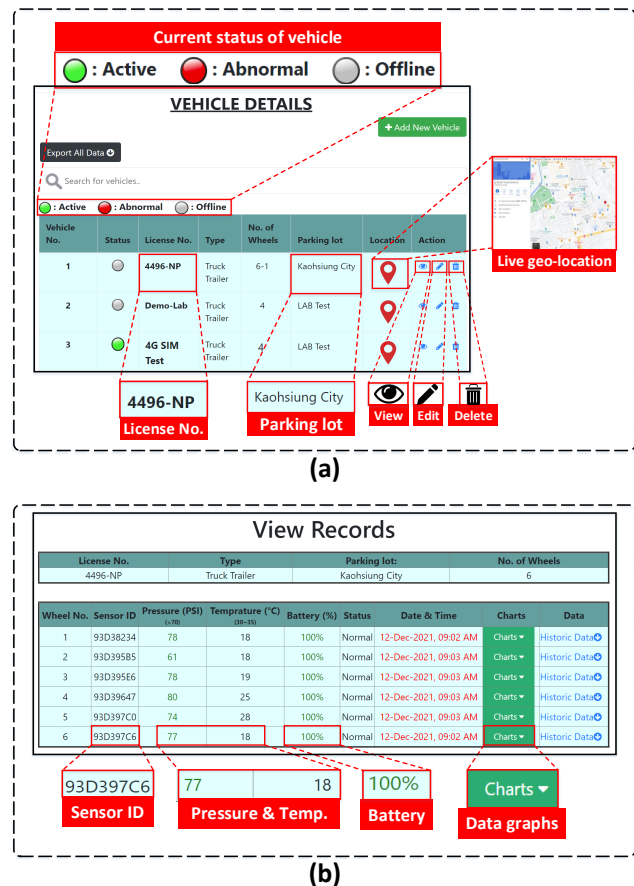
Current status of vehicle

: Active : Abnormal : Offline

VEHICLE DETAILS

+ Add New Vehicle

Export All Data

Search for vehicles..

: Active : Abnormal : Offline

| Vehicle No. | Status | License No. | Type | No. of Wheels | Parking lot | Location | Action |
|---|---|---|---|---|---|---|---|
| 1 | | 4496-NP | Truck Trailer | 6-1 | Kaohsiung City | | |
| 2 | | Demo-Lab | Truck Trailer | 4 | LAB Test | | |
| 3 | | 4G SIM Test | Truck Trailer | 4 | LAB Test | | |

Live geo-location

4496-NP
License No.

Kaohsiung City
Parking lot

View Edit Delete

(a)

View Records

| License No. | Type | Parking lot: | No. of Wheels |
|---|---|---|---|
| 4496-NP | Truck Trailer | Kaohsiung City | 6 |

| Wheel No. | Sensor ID | Pressure (PSI) (>70) | Temprature (°C) (30~35) | Battery (%) | Status | Date & Time | Charts | Data |
|---|---|---|---|---|---|---|---|---|
| 1 | 93D38234 | 78 | 18 | 100% | Normal | 12-Dec-2021, 09:02 AM | Charts | Historic Data |
| 2 | 93D395B5 | 61 | 18 | 100% | Normal | 12-Dec-2021, 09:03 AM | Charts | Historic Data |
| 3 | 93D395E6 | 78 | 19 | 100% | Normal | 12-Dec-2021, 09:03 AM | Charts | Historic Data |
| 4 | 93D39647 | 80 | 25 | 100% | Normal | 12-Dec-2021, 09:03 AM | Charts | Historic Data |
| 5 | 93D397C0 | 74 | 28 | 100% | Normal | 12-Dec-2021, 09:03 AM | Charts | Historic Data |
| 6 | 93D397C6 | 77 | 18 | 100% | Normal | 12-Dec-2021, 09:02 AM | Charts | Historic Data |

93D397C6
Sensor ID

77 18
Pressure & Temp.

100%
Battery

Charts
Data graphs

(b)